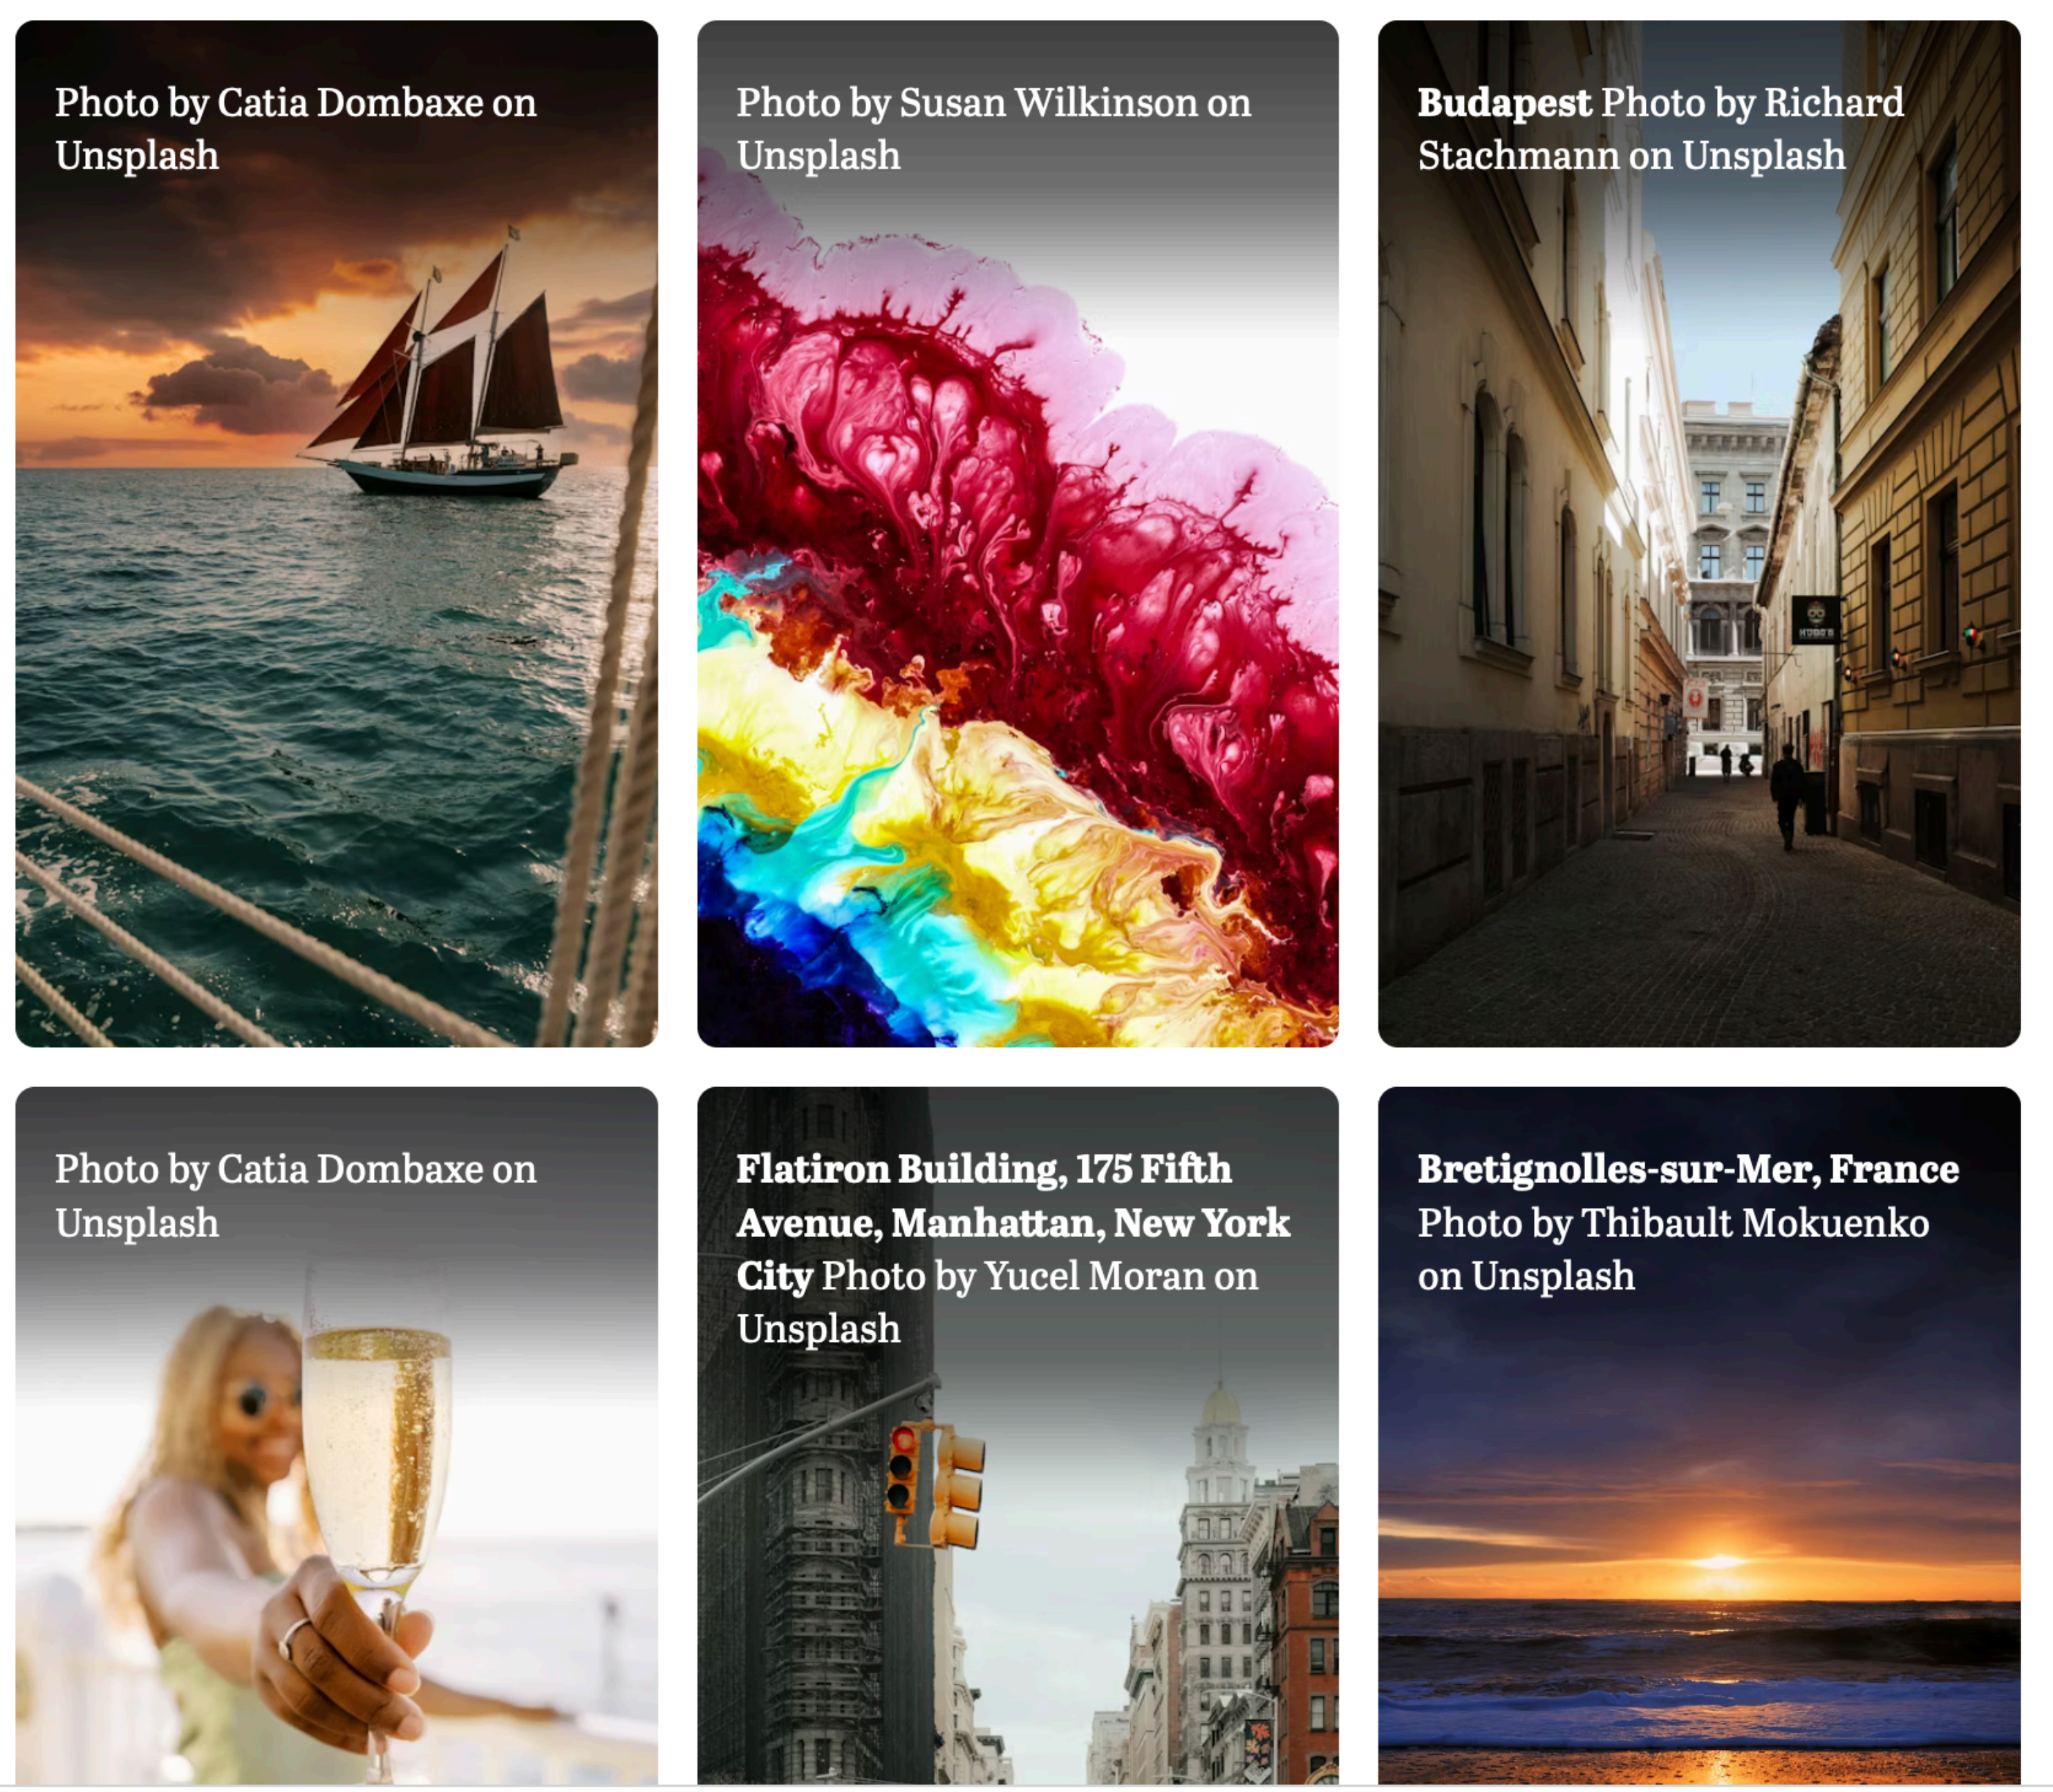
Photo by Catia Dombaxe on Unsplash

Photo by Susan Wilkinson on Unsplash

**Budapest** Photo by Richard Stachmann on Unsplash

Photo by Catia Dombaxe on Unsplash

**Flatiron Building, 175 Fifth Avenue, Manhattan, New York City** Photo by Yucel Moran on Unsplash

**Bretignolles-sur-Mer, France** Photo by Thibault Mokuenko on Unsplash